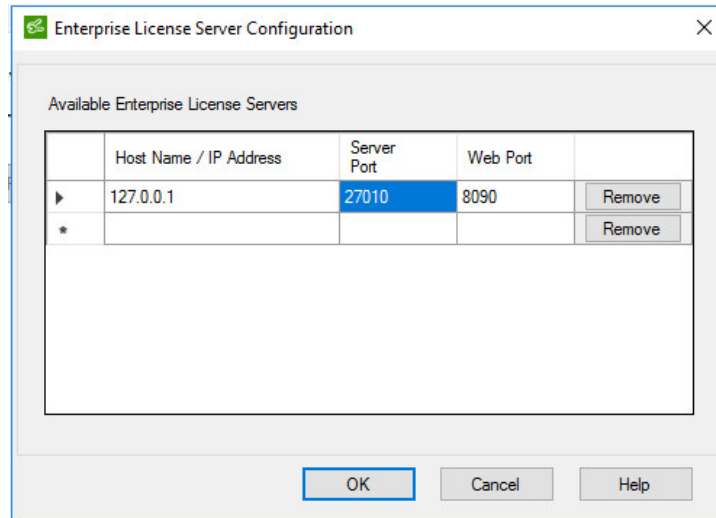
Enterprise License Server Configuration

Available Enterprise License Servers

| | Host Name / IP Address | Server Port | Web Port | |
|---|---|---|---|---|
| ▶ | 127.0.0.1 | 27010 | 8090 | Remove |
| * | | | | Remove |

OK Cancel Help